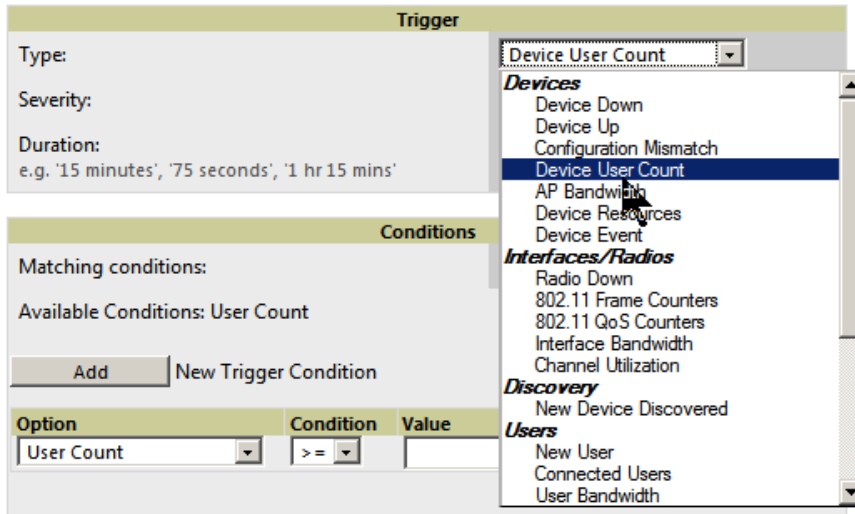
Trigger

Type: Device User Count

Severity:

Duration:
e.g. '15 minutes', '75 seconds', '1 hr 15 mins'

Devices
Device Down
Device Up
Configuration Mismatch
Device User Count
AP Bandwidth
Device Resources
Device Event
Interfaces/Radios
Radio Down
802.11 Frame Counters
802.11 QoS Counters
Interface Bandwidth
Channel Utilization
Discovery
New Device Discovered
Users
New User
Connected Users
User Bandwidth

Conditions

Matching conditions:

Available Conditions: User Count

Add New Trigger Condition

| Option | Condition | Value |
|---|---|---|
| User Count | >= | |